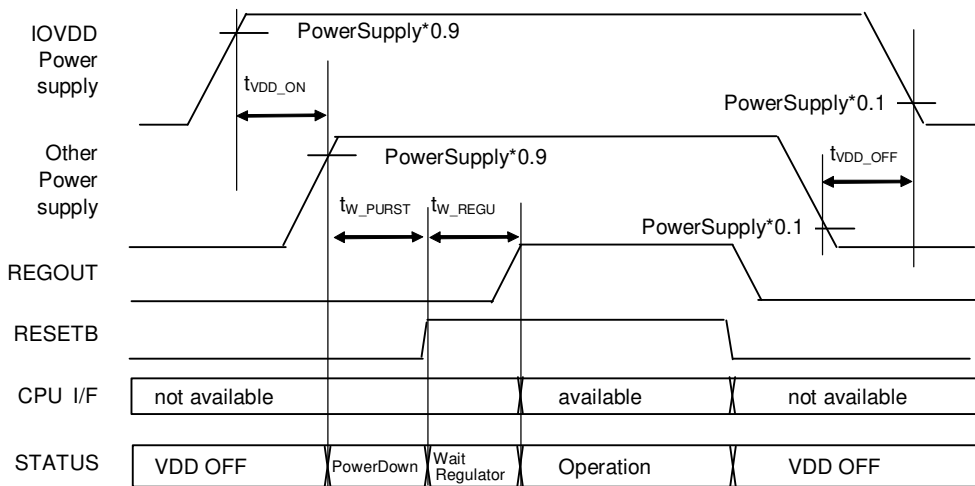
IOVDD Power supply

PowerSupply*0.9

$t_{VDD\_ON}$

PowerSupply*0.1

Other Power supply

PowerSupply*0.9

$t_{VDD\_OFF}$

$t_{W\_PURST}$

$t_{W\_REGU}$

PowerSupply*0.1

REGOUT

RESETB

CPU I/F

not available

available

not available

STATUS

VDD OFF

PowerDown

Wait Regulator

Operation

VDD OFF